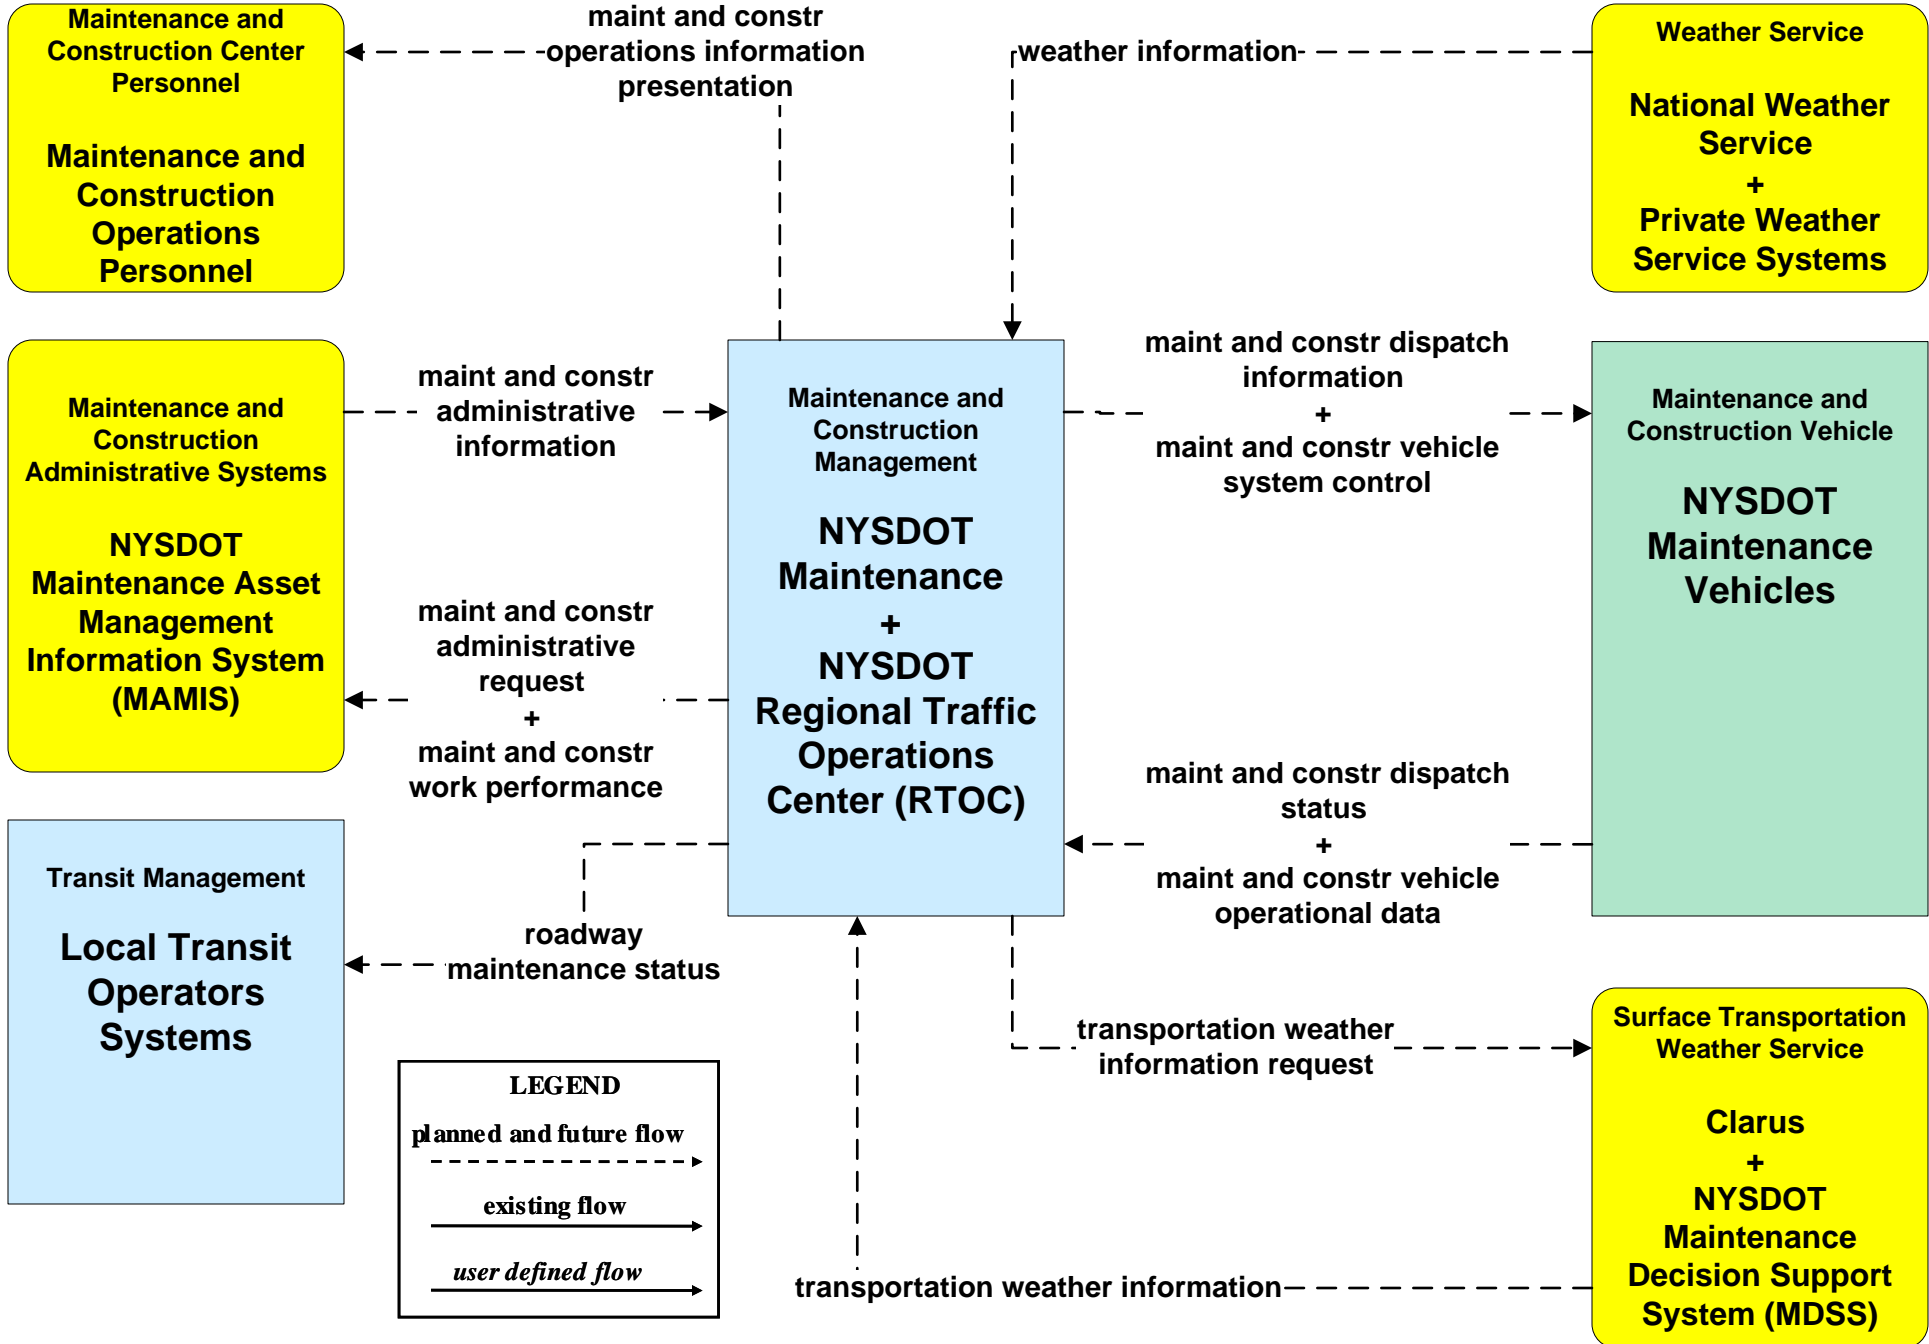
Maintenance and Construction Center Personnel

Maintenance and Construction Operations Personnel

maint and constr operations information presentation

weather information

Weather Service

National Weather Service
+
Private Weather Service Systems

Maintenance and Construction Administrative Systems

NYSDOT Maintenance Asset Management Information System (MAMIS)

maint and constr administrative information

Maintenance and Construction Management

NYSDOT Maintenance
+
NYSDOT Regional Traffic Operations Center (RTOC)

maint and constr dispatch information
+
maint and constr vehicle system control

Maintenance and Construction Vehicle

NYSDOT Maintenance Vehicles

maint and constr administrative request
+
maint and constr work performance

maint and constr dispatch status
+
maint and constr vehicle operational data

Transit Management

Local Transit Operators Systems

roadway maintenance status

transportation weather information request

Surface Transportation Weather Service

Clarus
+
NYSDOT Maintenance Decision Support System (MDSS)

LEGEND
planned and future flow
existing flow
user defined flow

transportation weather information